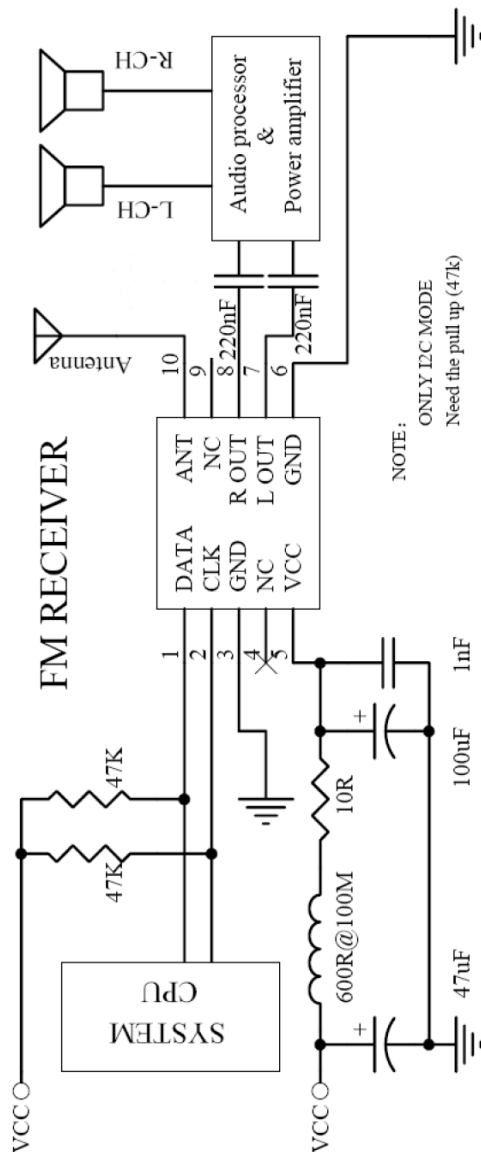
FM RECEIVER

VCC
VCC
SYSTEM CPU
47K
47K
1
2
3
4
5
DATA
CLK
GND
NC
VCC
ANT
NC
R OUT
L OUT
GND
10
9
8
7
6
Antenna
220nF
220nF
Audio processor & Power amplifier
L-CH
R-CH
10R
600R@100M
47uF
100uF
1nF
+
+

NOTE :
ONLY I2C MODE
Need the pull up (47k)